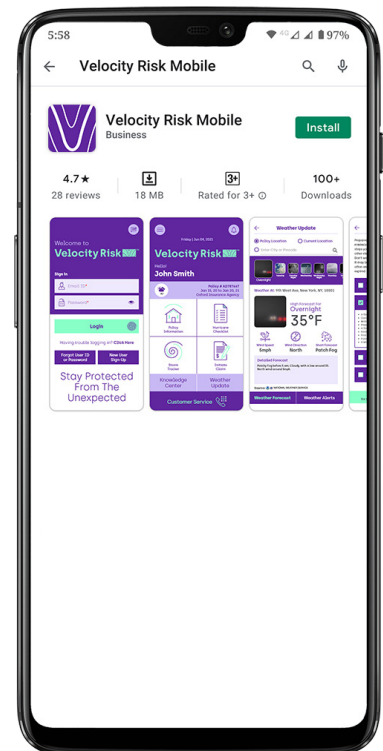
5:58

97%

Velocity Risk Mobile

Velocity Risk Mobile
Business

Install

4.7★
28 reviews

18 MB

3+
Rated for 3+

100+
Downloads

Welcome to
Velocity Risk

Sign In

Login

Forgot User ID or Password

New User Sign-Up

Stay Protected From The Unexpected

Velocity Risk

Hello!
John Smith

Policy Information

Hurricane Checklist

Storm Tracker

Initiate Claim

Knowledge Center

Weather Update

Customer Service

Weather Update

Policy Location

Current Location

Overnight

35°F

Wind Speed
5mph

Wind Direction
North

Short Forecast
Patch Fog

Detailed Forecast

Weather Forecast

Weather Alerts